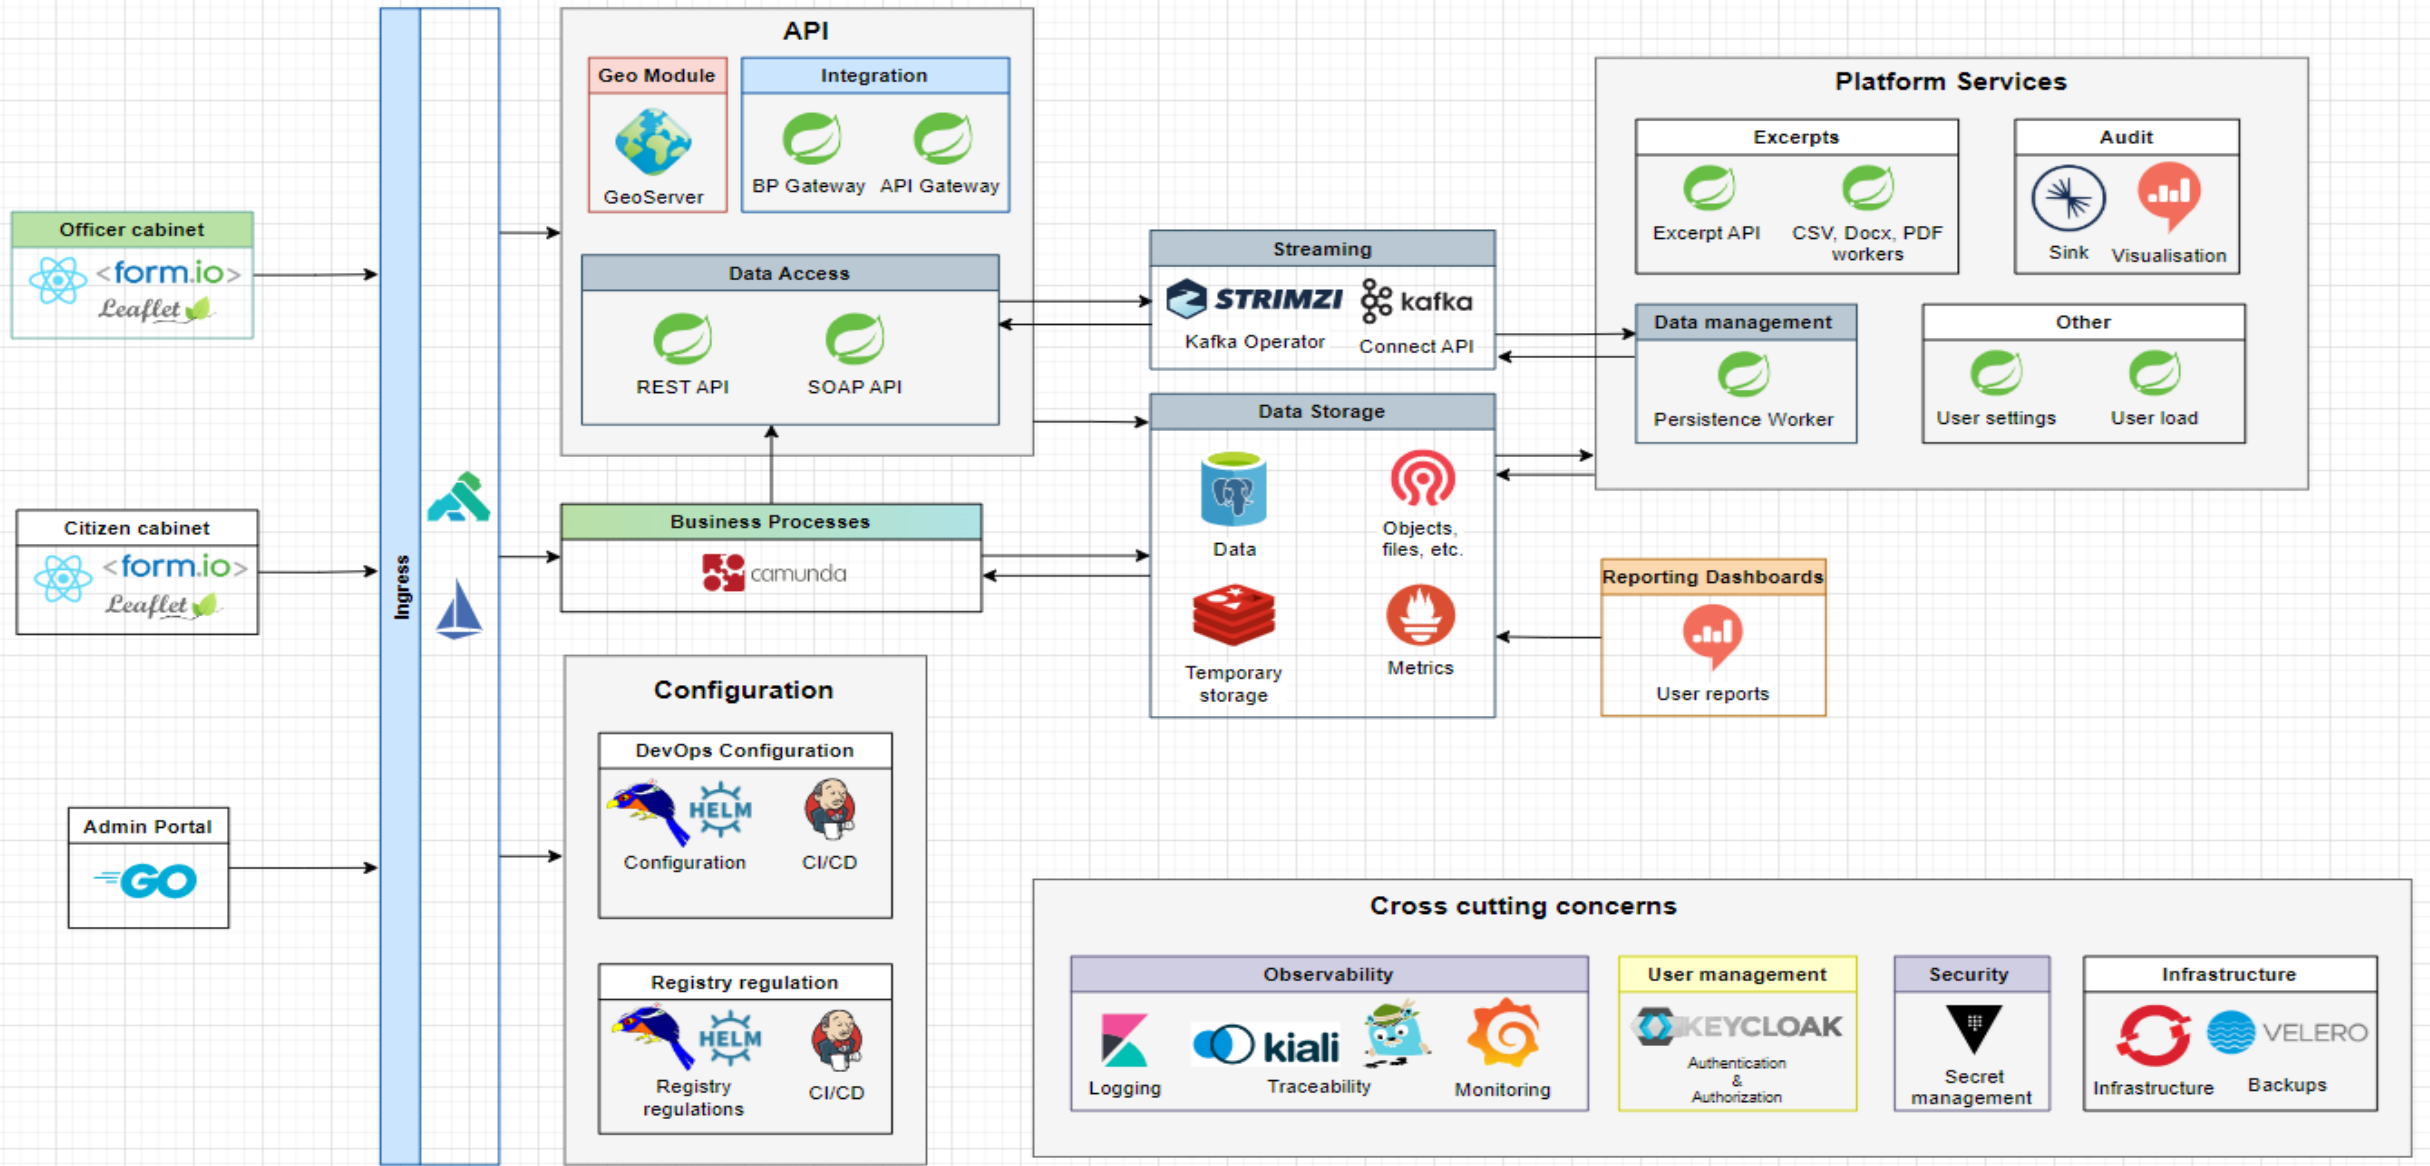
Officer cabinet
<form.io>
Leaflet

Citizen cabinet
<form.io>
Leaflet

Admin Portal
GO

Ingress

API

Geo Module
GeoServer

Integration
BP Gateway
API Gateway

Data Access
REST API
SOAP API

Business Processes
camunda

Configuration

DevOps Configuration
HELM
Configuration
CI/CD

Registry regulation
HELM
Registry regulations
CI/CD

Streaming
STRIMZI
Kafka Operator
kafka
Connect API

Data Storage
Data
Objects, files, etc.
Temporary storage
Metrics

Platform Services

Excerpts
Excerpt API
CSV, Docx, PDF workers

Audit
Sink
Visualisation

Data management
Persistence Worker

Other
User settings
User load

Reporting Dashboards
User reports

Cross cutting concerns

Observability
Logging
kiali
Traceability
Monitoring

User management
KEYCLOAK
Authentication & Authorization

Security
Secret management

Infrastructure
Infrastructure
VELERO
Backups